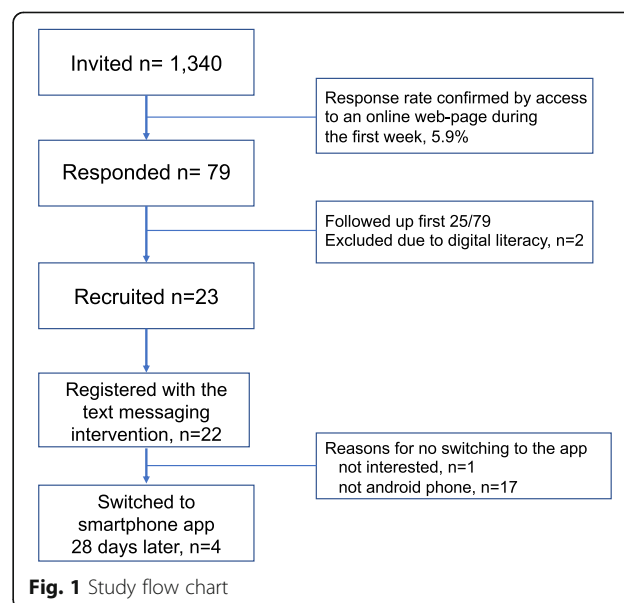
Invited n= 1,340

Response rate confirmed by access to an online web-page during the first week, 5.9%

Responded n= 79

Followed up first 25/79
Excluded due to digital literacy, n=2

Recruited n=23

Registered with the text messaging intervention, n=22

Reasons for no switching to the app
not interested, n=1
not android phone, n=17

Switched to smartphone app 28 days later, n=4

Fig. 1 Study flow chart